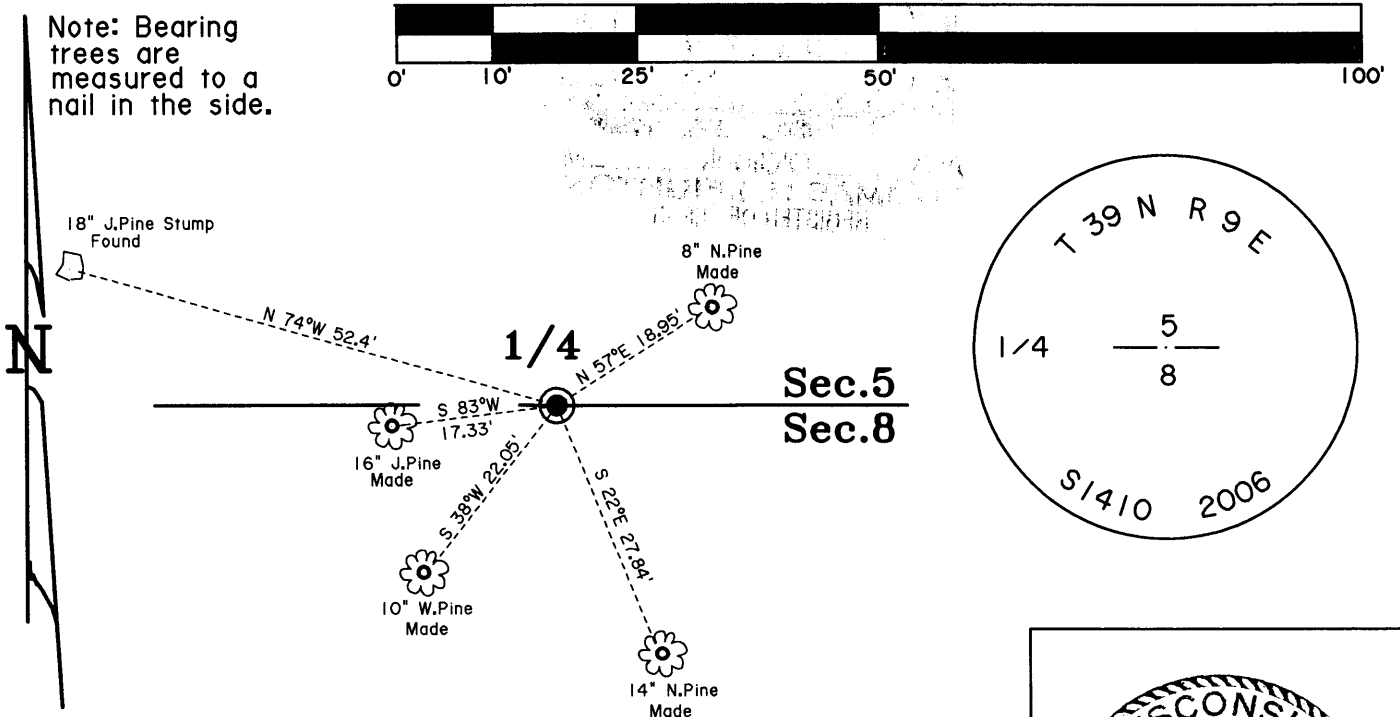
Note: Bearing trees are measured to a nail in the side.

0' 10' 25' 50' 100'

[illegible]

18" J.Pine Stump Found

8" N.Pine Made

N 74°W 52.4'

N 57°E 18.95'

1/4

Sec.5

Sec.8

S 83°W 17.33'

16" J.Pine Made

S 38°W 22.05'

S 22°E 27.84'

10" W.Pine Made

14" N.Pine Made

N

T 39 N R 9 E

1/4

5

8

S1410 2006

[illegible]CONS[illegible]